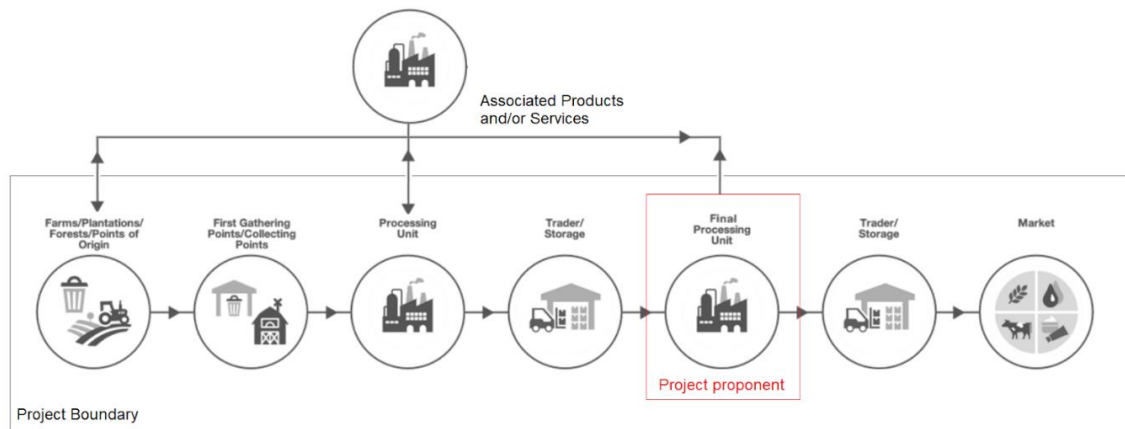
Associated Products and/or Services

Farms/Plantations/ Forests/Points of Origin

First Gathering Points/Collecting Points

Processing Unit

Trader/ Storage

Final Processing Unit

Project proponent

Trader/ Storage

Market

Project Boundary